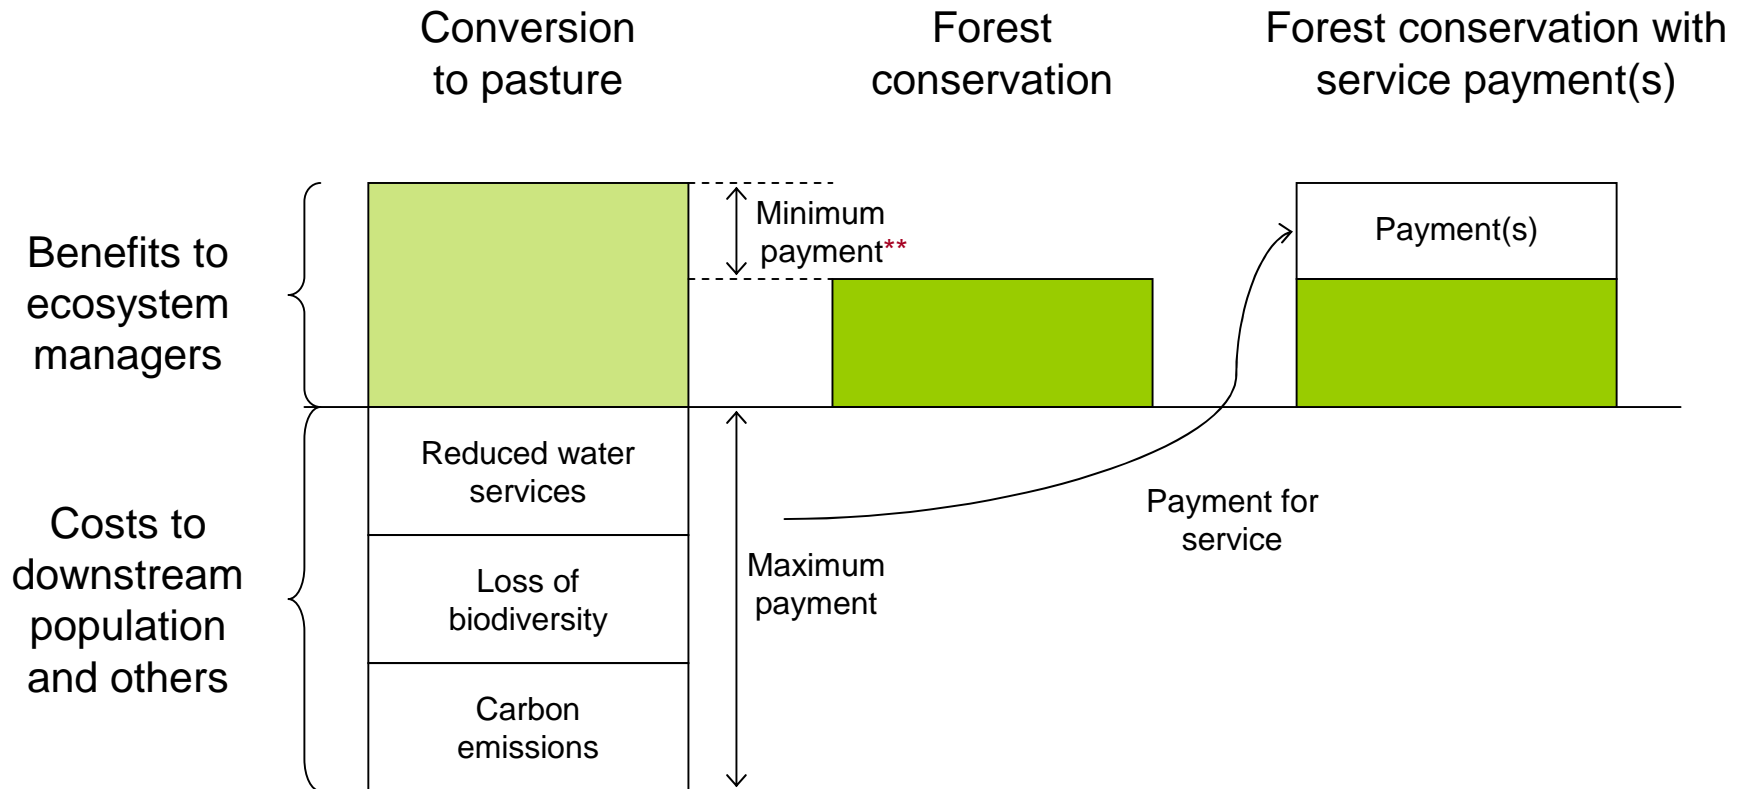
Conversion to pasture

Forest conservation

Forest conservation with service payment(s)

Benefits to ecosystem managers

Minimum payment**

Payment(s)

Costs to downstream population and others

Reduced water services

Loss of biodiversity

Carbon emissions

Maximum payment

Payment for service